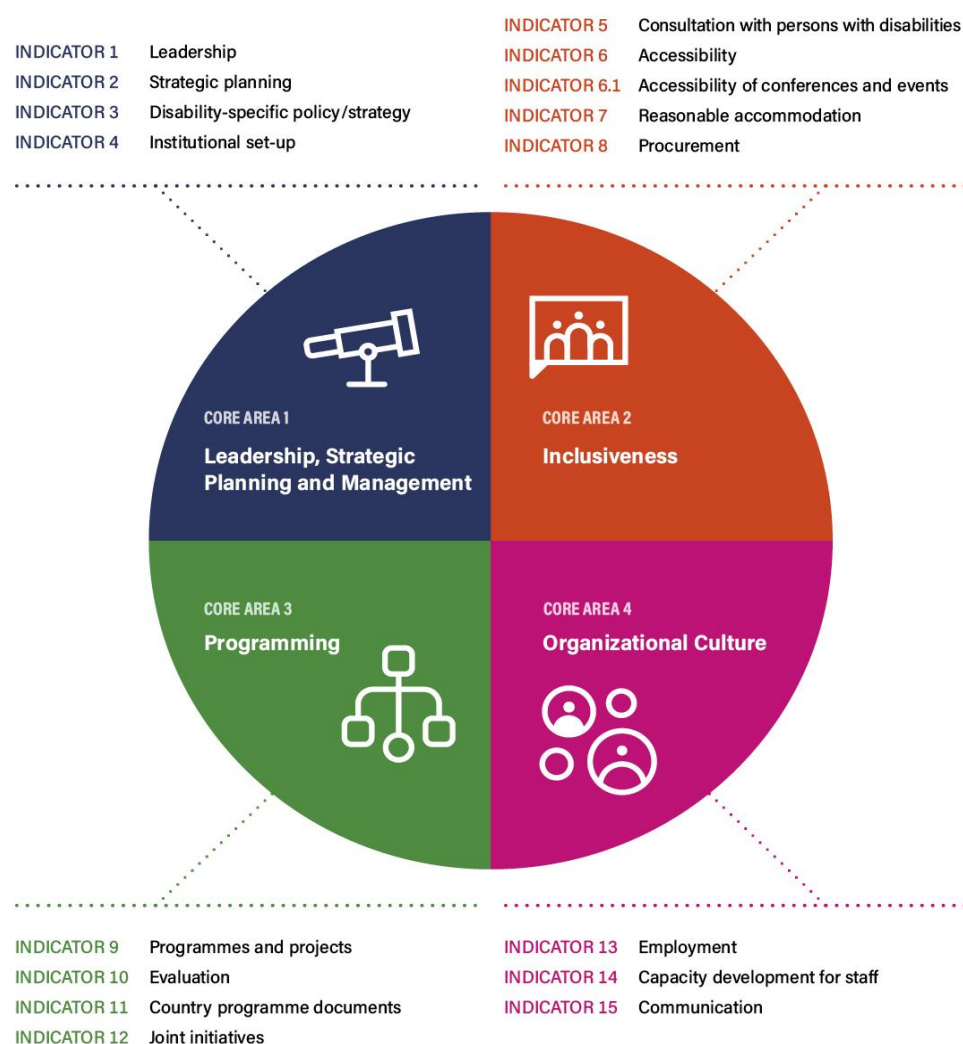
INDICATOR 1 Leadership
INDICATOR 2 Strategic planning
INDICATOR 3 Disability-specific policy/strategy
INDICATOR 4 Institutional set-up

INDICATOR 5 Consultation with persons with disabilities
INDICATOR 6 Accessibility
INDICATOR 6.1 Accessibility of conferences and events
INDICATOR 7 Reasonable accommodation
INDICATOR 8 Procurement

CORE AREA 1
Leadership, Strategic Planning and Management

CORE AREA 2
Inclusiveness

CORE AREA 3
Programming

CORE AREA 4
Organizational Culture

INDICATOR 9 Programmes and projects
INDICATOR 10 Evaluation
INDICATOR 11 Country programme documents
INDICATOR 12 Joint initiatives

INDICATOR 13 Employment
INDICATOR 14 Capacity development for staff
INDICATOR 15 Communication